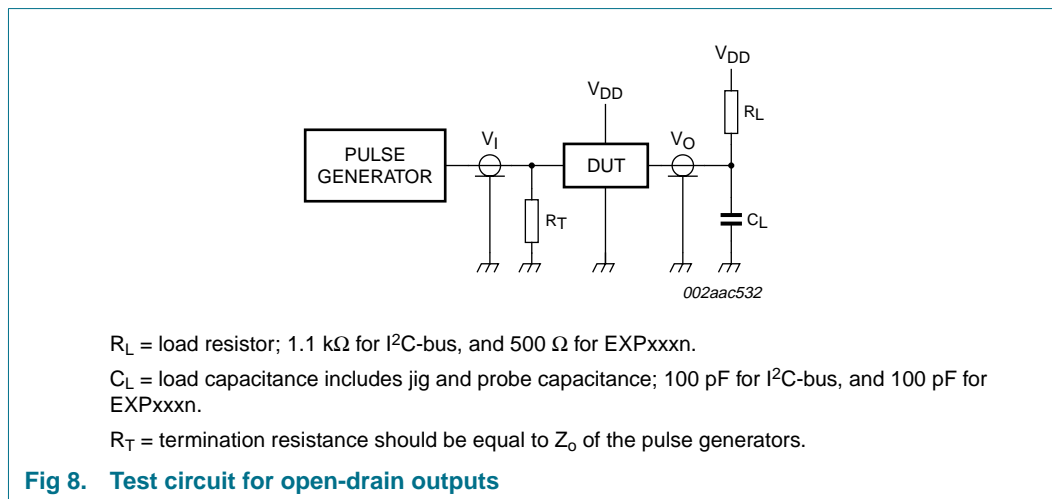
$V_{DD}$

$V_{DD}$

$R_L$

PULSE GENERATOR

$V_I$

DUT

$V_O$

$R_T$

$C_L$

002aac532

$R_L$ = load resistor; 1.1 kΩ for $I^2$C-bus, and 500 Ω for EXPxxxn.

$C_L$ = load capacitance includes jig and probe capacitance; 100 pF for $I^2$C-bus, and 100 pF for EXPxxxn.

$R_T$ = termination resistance should be equal to $Z_o$ of the pulse generators.

Fig 8. Test circuit for open-drain outputs